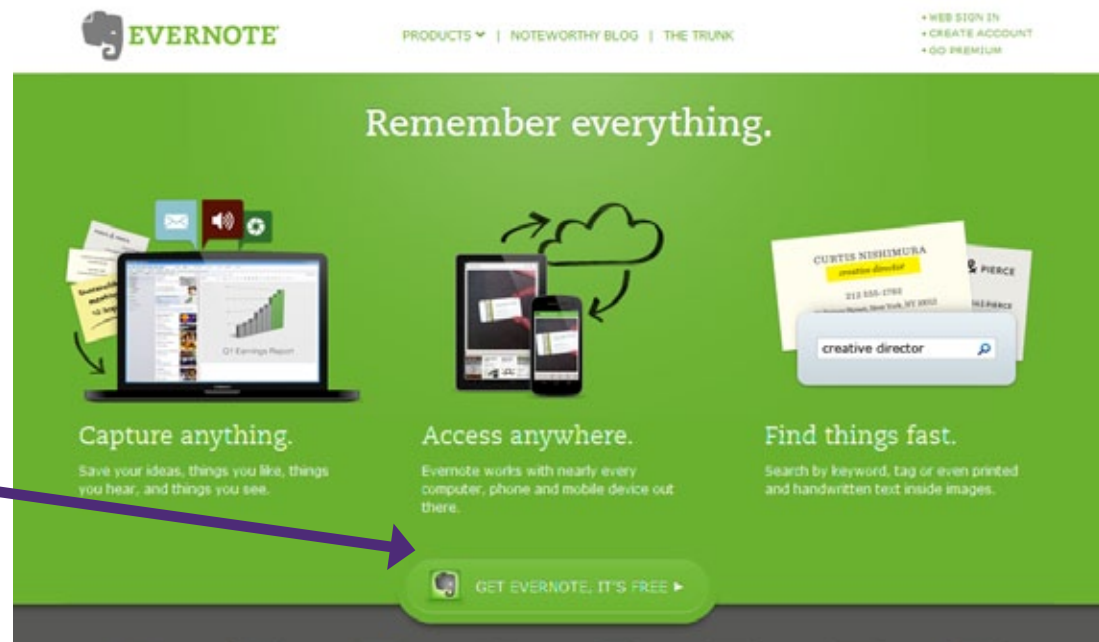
EVERNOTE

PRODUCTS | NOTEWORTHY BLOG | THE TRUNK

• WEB SIGN IN
• CREATE ACCOUNT
• GO PREMIUM

Remember everything.

Q1 Earnings Report

CURTIS NISHIMURA
creative director
212 555-1780

PIERCE

creative director

Capture anything.

Save your ideas, things you like, things you hear, and things you see.

Access anywhere.

Evernote works with nearly every computer, phone and mobile device out there.

Find things fast.

Search by keyword, tag or even printed and handwritten text inside images.

GET EVERNOTE, IT'S FREE ▸